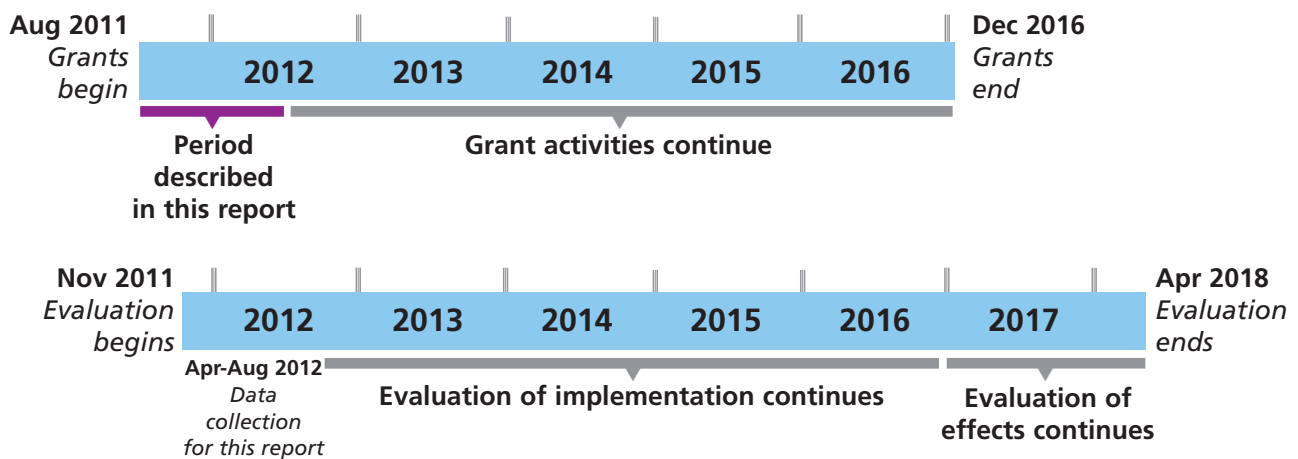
Aug 2011
Grants begin

2012 2013 2014 2015 2016

Dec 2016
Grants end

Period described in this report

Grant activities continue

Nov 2011
Evaluation begins

2012 2013 2014 2015 2016 2017

Apr 2018
Evaluation ends

Apr-Aug 2012
Data collection for this report

Evaluation of implementation continues

Evaluation of effects continues